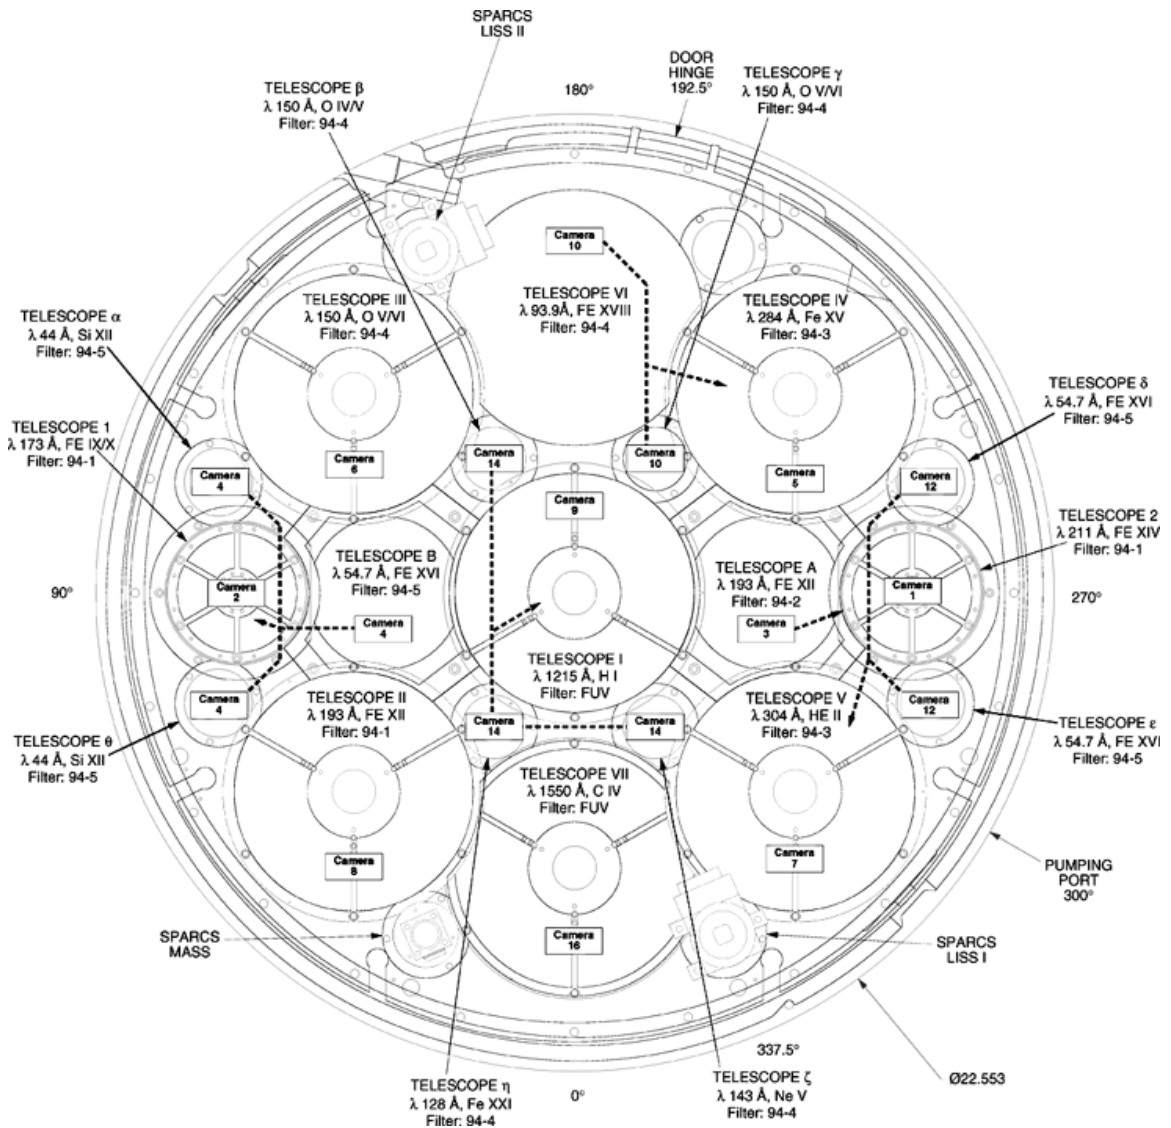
SPARCS
LISS II

TELESCOPE β
λ 150 Å, O IV/V
Filter: 94-4

180°

DOOR
HINGE
192.5°

TELESCOPE γ
λ 150 Å, O V/VI
Filter: 94-4

Camera
10

TELESCOPE VI
λ 93.9Å, FE XVIII
Filter: 94-4

TELESCOPE III
λ 150 Å, O V/VI
Filter: 94-4

TELESCOPE IV
λ 284 Å, Fe XV
Filter: 94-3

TELESCOPE α
λ 44 Å, Si XII
Filter: 94-5

TELESCOPE δ
λ 54.7 Å, FE XVI
Filter: 94-5

TELESCOPE 1
λ 173 Å, FE IX/X
Filter: 94-1

Camera
14

Camera
10

Camera
6

Camera
5

Camera
4

Camera
12

Camera
9

TELESCOPE 2
λ 211 Å, FE XIV
Filter: 94-1

TELESCOPE B
λ 54.7 Å, FE XVI
Filter: 94-5

TELESCOPE A
λ 193 Å, FE XII
Filter: 94-2

90°

Camera
2

Camera
1

270°

Camera
4

Camera
3

TELESCOPE I
λ 1215 Å, H I
Filter: FUV

Camera
4

TELESCOPE II
λ 193 Å, FE XII
Filter: 94-1

Camera
14

Camera
14

TELESCOPE V
λ 304 Å, HE II
Filter: 94-3

Camera
12

TELESCOPE ε
λ 54.7 Å, FE XVI
Filter: 94-5

TELESCOPE θ
λ 44 Å, Si XII
Filter: 94-5

TELESCOPE VII
λ 1550 Å, C IV
Filter: FUV

Camera
8

Camera
7

PUMPING
PORT
300°

SPARCS
MASS

Camera
16

SPARCS
LISS I

337.5°

TELESCOPE η
λ 128 Å, Fe XXI
Filter: 94-4

0°

TELESCOPE ζ
λ 143 Å, Ne V
Filter: 94-4

Ø22.553